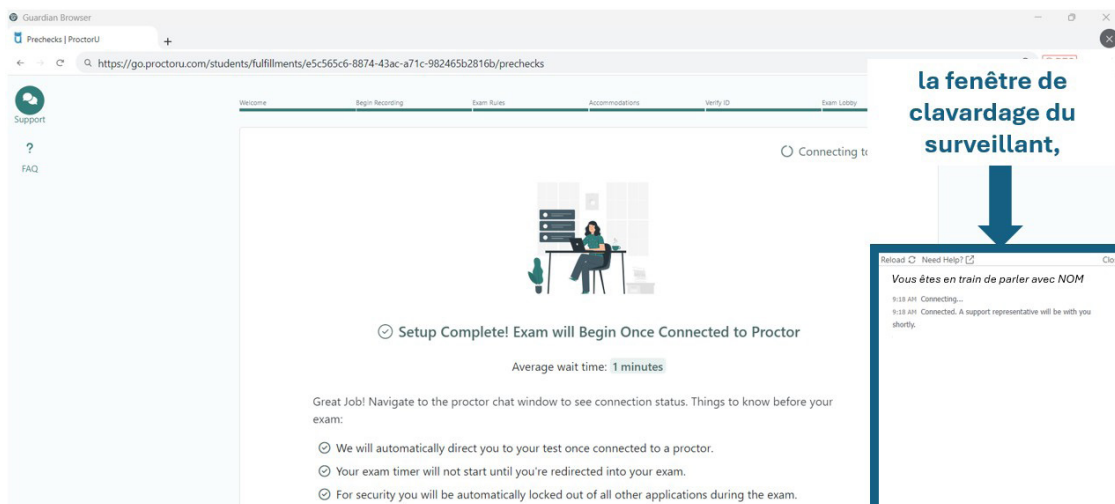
Guardian Browser

Prechecks | ProctorU

https://go.proctoru.com/students/fulfillments/e5c565c6-8874-43ac-a71c-982465b2816b/prechecks

Support

?
FAQ

Welcome
Begin Recording
Exam Rules
Accommodations
Verify ID
Exam Lobby

Connecting t

la fenêtre de clavardage du surveillant,

Reload Need Help?
Clo

Vous êtes en train de parler avec NOM

9:18 AM Connecting...
9:18 AM Connected. A support representative will be with you shortly.

Setup Complete! Exam will Begin Once Connected to Proctor

Average wait time: 1 minutes

Great Job! Navigate to the proctor chat window to see connection status. Things to know before your exam:

We will automatically direct you to your test once connected to a proctor.

Your exam timer will not start until you're redirected into your exam.

For security you will be automatically locked out of all other applications during the exam.